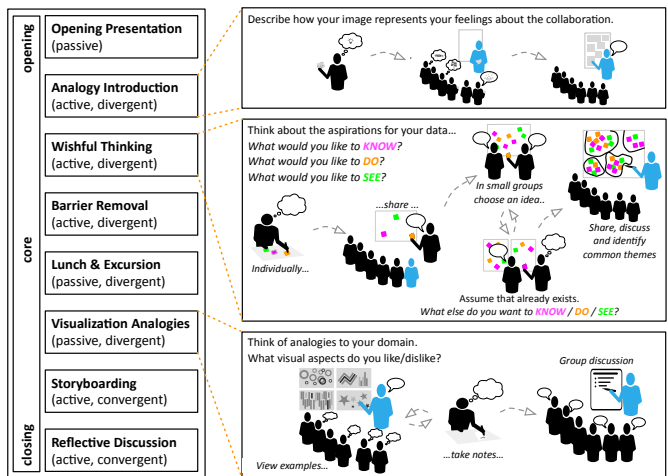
opening

core

closing

**Opening Presentation**
(passive)

**Analogy Introduction**
(active, divergent)

**Wishful Thinking**
(active, divergent)

**Barrier Removal**
(active, divergent)

**Lunch & Excursion**
(passive, divergent)

**Visualization Analogies**
(passive, divergent)

**Storyboarding**
(active, convergent)

**Reflective Discussion**
(active, convergent)

Describe how your image represents your feelings about the collaboration.

Think about the aspirations for your data...
*What would you like to KNOW?*
*What would you like to DO?*
*What would you like to SEE?*

*Individually...*

*...share ...*

*In small groups choose an idea..*

*Share, discuss and identify common themes*

Assume that already exists.
*What else do you want to KNOW / DO / SEE?*

Think of analogies to your domain.
What visual aspects do you like/dislike?

*View examples...*

*...take notes...*

*Group discussion*